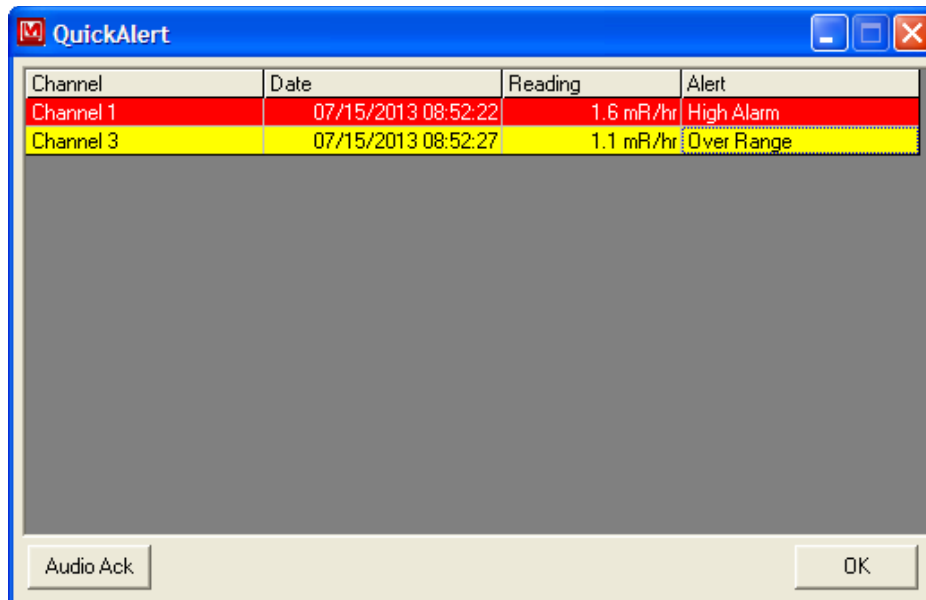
QuickAlert

| Channel | Date | Reading | Alert |
|---|---|---|---|
| Channel 1 | 07/15/2013 08:52:22 | 1.6 mR/hr | High Alarm |
| Channel 3 | 07/15/2013 08:52:27 | 1.1 mR/hr | Over Range |

Audio Ack

OK